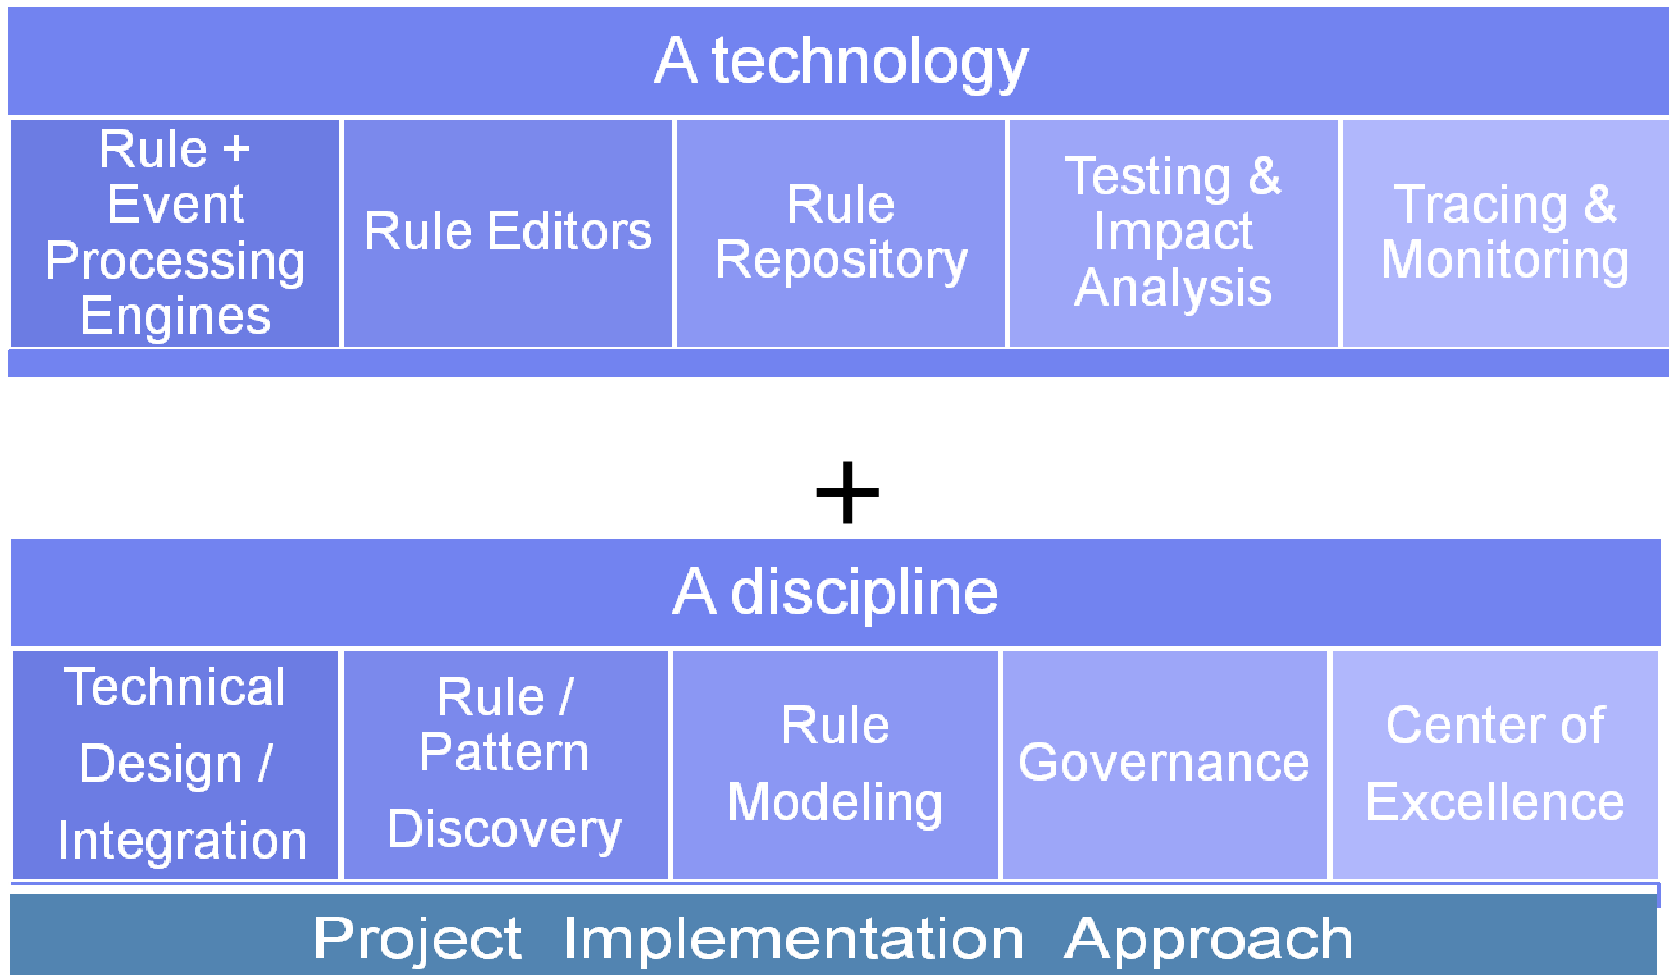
A technology

| Rule + Event Processing Engines | Rule Editors | Rule Repository | Testing & Impact Analysis | Tracing & Monitoring |
|---|---|---|---|---|

+

A discipline

| Technical Design / Integration | Rule / Pattern Discovery | Rule Modeling | Governance | Center of Excellence |
|---|---|---|---|---|

Project Implementation Approach